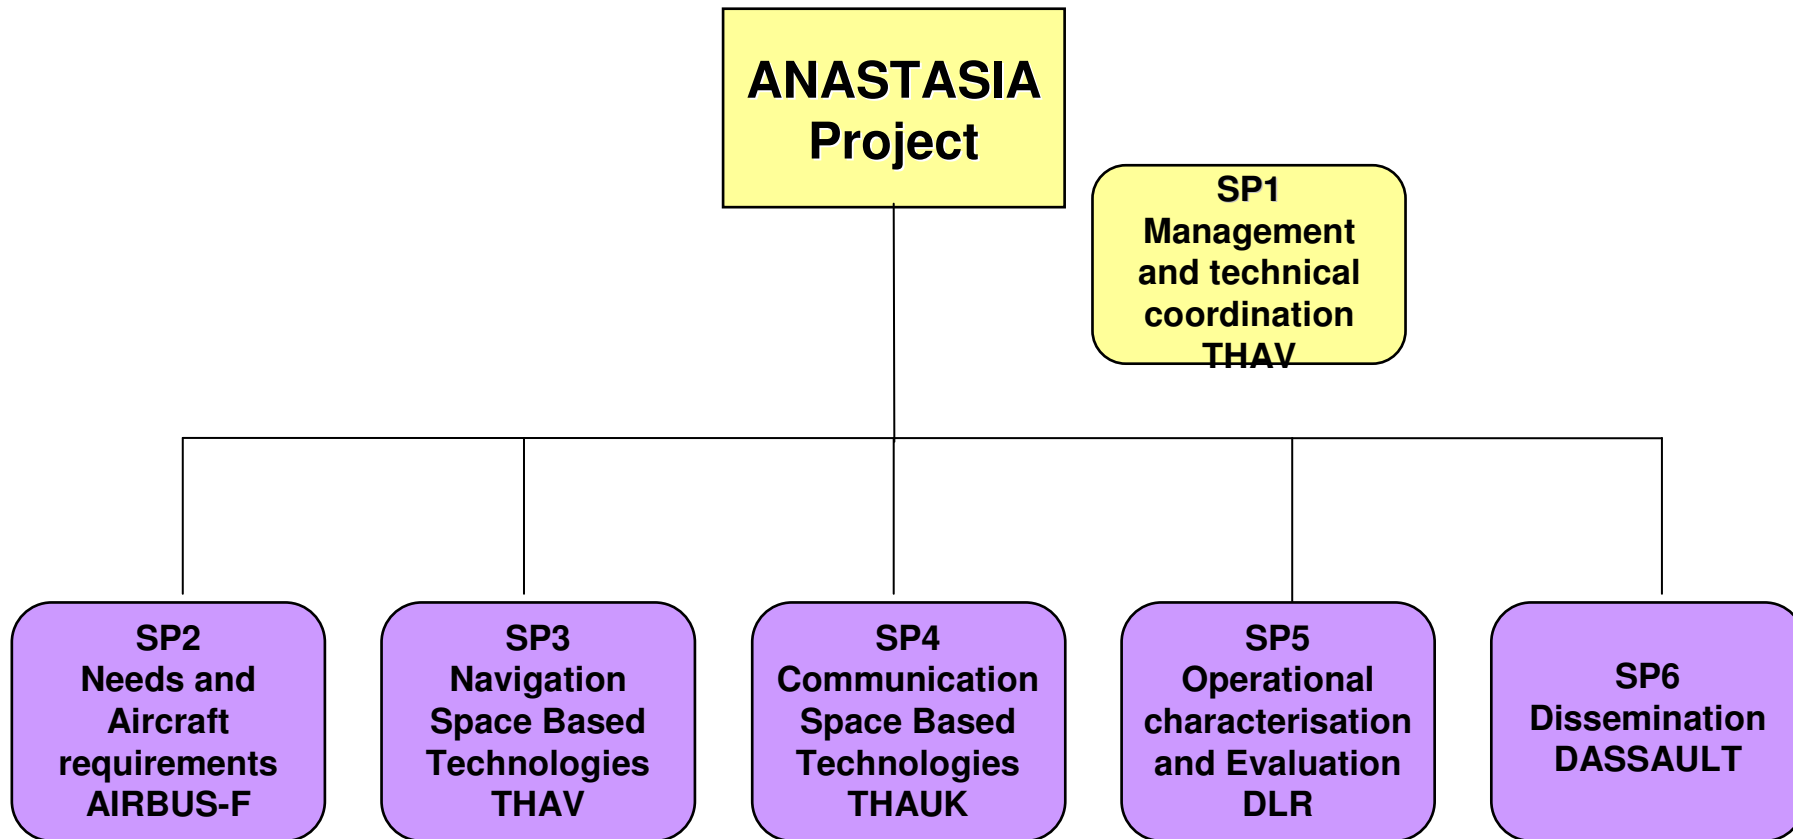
ANASTASIA Project

SP1
Management and technical coordination
THAV

SP2
Needs and Aircraft requirements
AIRBUS-F

SP3
Navigation
Space Based Technologies
THAV

SP4
Communication
Space Based Technologies
THAUK

SP5
Operational characterisation and Evaluation
DLR

SP6
Dissemination
DASSAULT